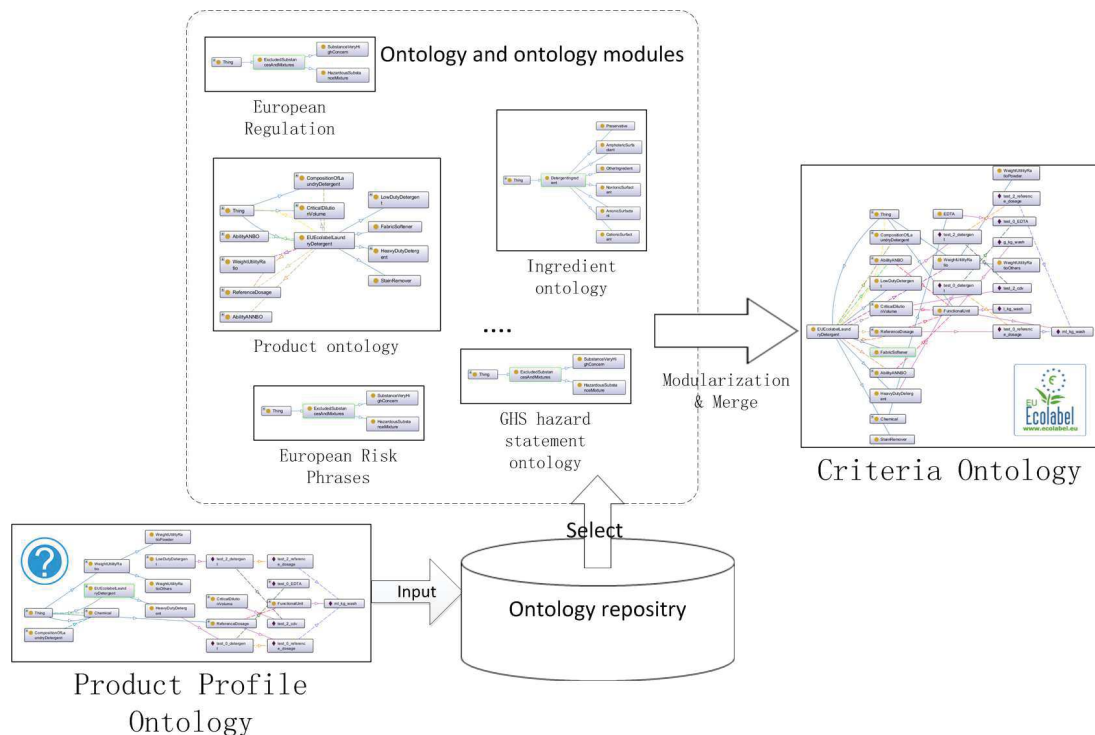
Ontology and ontology modules

Thing

ExcludedSubstancesAndMixtures

SubstanceVeryHighConcern

HazardousSubstanceMixture

European Regulation

CompositionOfLaundryDetergent

Thing

CriticalDilutionVolume

LowDutyDetergent

AbilityANBO

EUEcolabelLaundryDetergent

FabricSoftener

WeightUtilityRatio

HeavyDutyDetergent

ReferenceDosage

StainRemover

AbilityANNBO

Product ontology

Thing

DetergentIngredient

Preservative

AmphotericSurfactant

OtherIngredient

NonionicSurfactant

AnionicSurfactant

CationicSurfactant

Ingredient ontology

....

Thing

ExcludedSubstancesAndMixtures

SubstanceVeryHighConcern

HazardousSubstanceMixture

GHS hazard statement ontology

Thing

ExcludedSubstancesAndMixtures

SubstanceVeryHighConcern

HazardousSubstanceMixture

European Risk Phrases

Modularization & Merge

Criteria Ontology

EU Ecolabel
www.ecolabel.eu

Select

Input

Ontology repsitry

Product Profile Ontology